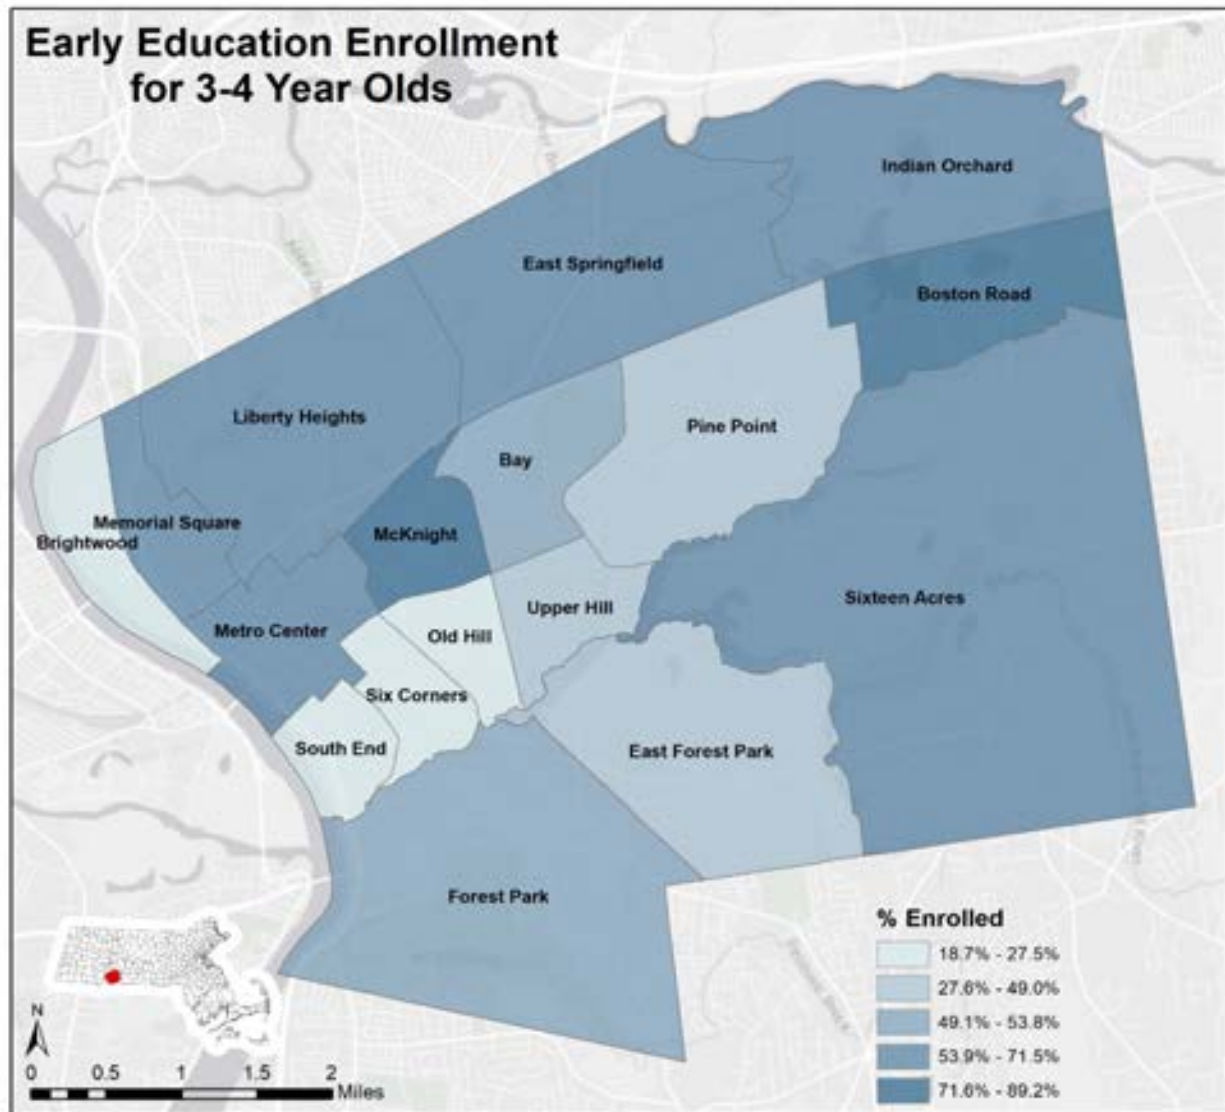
Early Education Enrollment for 3-4 Year Olds

Indian Orchard

East Springfield

Boston Road

Liberty Heights

Pine Point

Bay

Memorial Square

Brightwood

McKnight

Upper Hill

Sixteen Acres

Metro Center

Old Hill

Six Corners

South End

East Forest Park

Forest Park

% Enrolled

18.7% - 27.5%

27.6% - 49.0%

49.1% - 53.8%

53.9% - 71.5%

71.6% - 89.2%

N

0 0.5 1 1.5 2 Miles